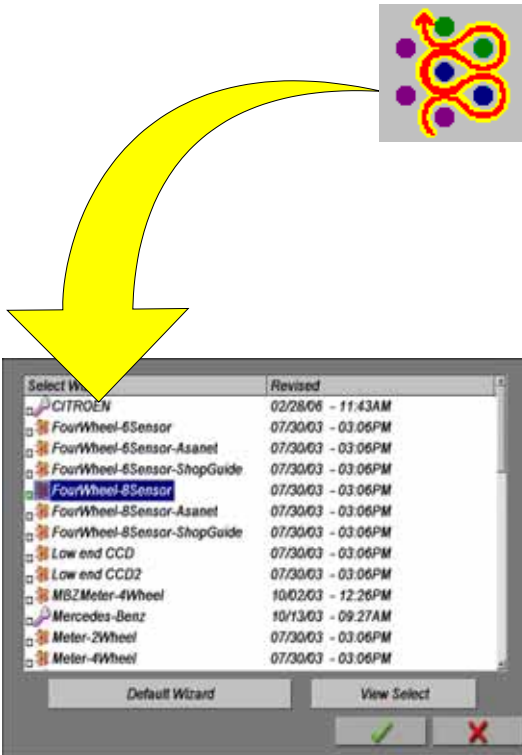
| Select W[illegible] | Revised |
|---|---|
| CITROEN | 02/28/06 - 11:43AM |
| FourWheel-6Sensor | 07/30/03 - 03:06PM |
| FourWheel-6Sensor-Asanet | 07/30/03 - 03:06PM |
| FourWheel-6Sensor-ShopGuide | 07/30/03 - 03:06PM |
| FourWheel-8Sensor | 07/30/03 - 03:06PM |
| FourWheel-8Sensor-Asanet | 07/30/03 - 03:06PM |
| FourWheel-8Sensor-ShopGuide | 07/30/03 - 03:06PM |
| Low end CCD | 07/30/03 - 03:06PM |
| Low end CCD2 | 07/30/03 - 03:06PM |
| MBZMeter-4Wheel | 10/02/03 - 12:26PM |
| Mercedes-Benz | 10/13/03 - 09:27AM |
| Meter-2Wheel | 07/30/03 - 03:06PM |
| Meter-4Wheel | 07/30/03 - 03:06PM |

Default Wizard

View Select